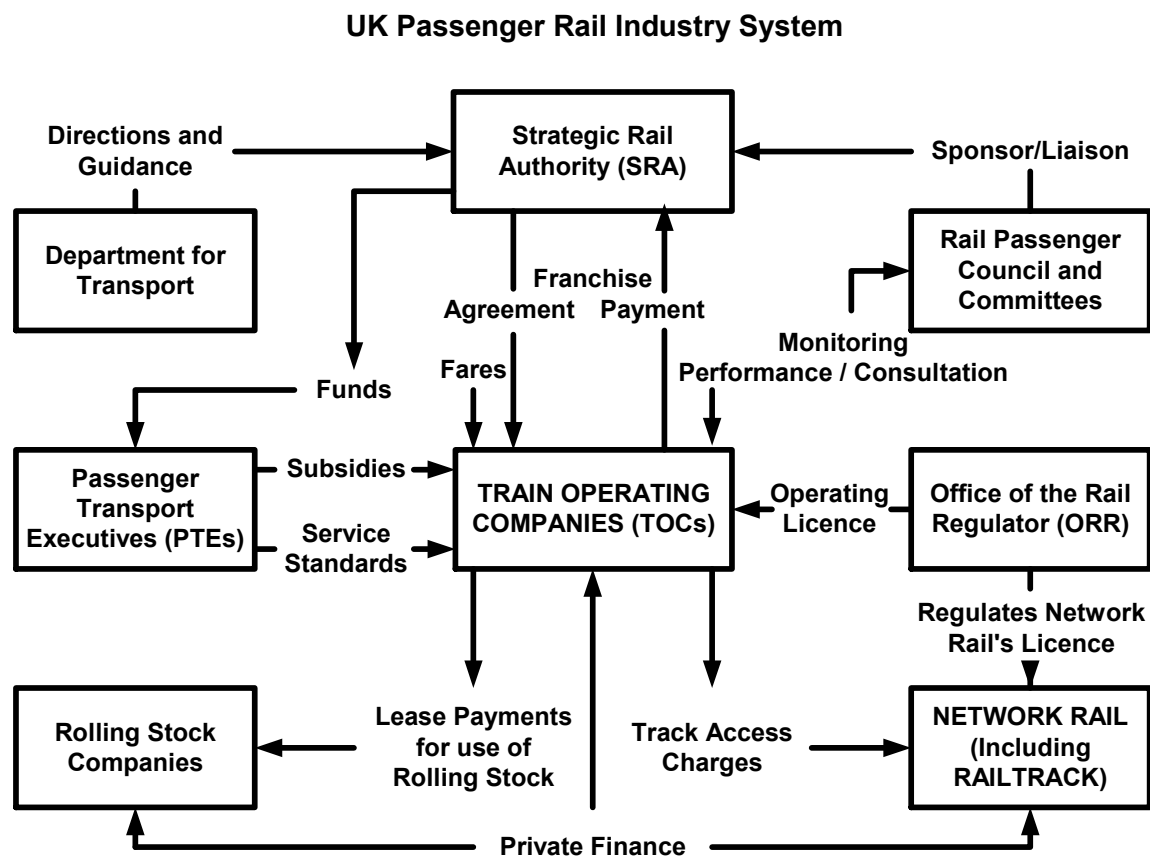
UK Passenger Rail Industry System

Directions and Guidance

Strategic Rail Authority (SRA)

Sponsor/Liaison

Department for Transport

Rail Passenger Council and Committees

Franchise Agreement

Payment

Monitoring Performance / Consultation

Funds

Fares

Passenger Transport Executives (PTEs)

Subsidies

Service Standards

TRAIN OPERATING COMPANIES (TOCs)

Operating Licence

Office of the Rail Regulator (ORR)

Regulates Network Rail's Licence

Rolling Stock Companies

Lease Payments for use of Rolling Stock

Track Access Charges

NETWORK RAIL (Including RAILTRACK)

Private Finance